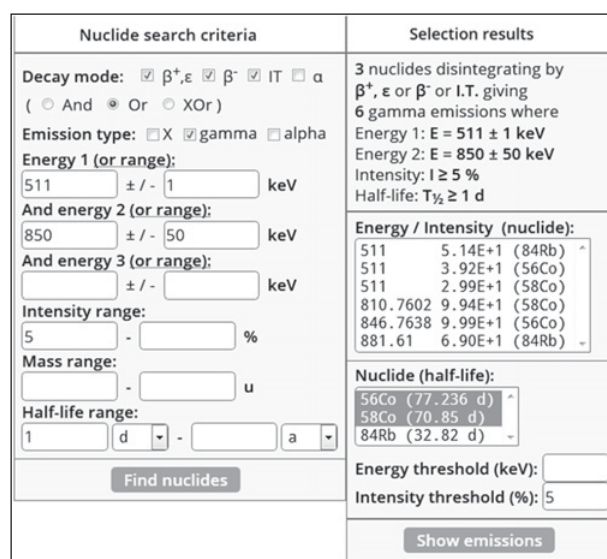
Nuclide search criteria

Decay mode: ☑ $\beta^+$,ε ☑ $\beta^-$ ☑ IT ☐ α
( ○ And ◉ Or ○ XOr )

Emission type: ☐ X ☑ gamma ☐ alpha

Energy 1 (or range):
511 ± / - 1 keV

And energy 2 (or range):
850 ± / - 50 keV

And energy 3 (or range):
± / - keV

Intensity range:
5 - %

Mass range:
- u

Half-life range:
1 d - a

Find nuclides

Selection results

3 nuclides disintegrating by $\beta^+$, ε or $\beta^-$ or I.T. giving
6 gamma emissions where
Energy 1: E = 511 ± 1 keV
Energy 2: E = 850 ± 50 keV
Intensity: I ≥ 5 %
Half-life: $T_{½}$ ≥ 1 d

Energy / Intensity (nuclide):

511 5.14E+1 (84Rb)
511 3.92E+1 (56Co)
511 2.99E+1 (58Co)
810.7602 9.94E+1 (58Co)
846.7638 9.99E+1 (56Co)
881.61 6.90E+1 (84Rb)

Nuclide (half-life):

56Co (77.236 d)
58Co (70.85 d)
84Rb (32.82 d)

Energy threshold (keV):
Intensity threshold (%): 5

Show emissions